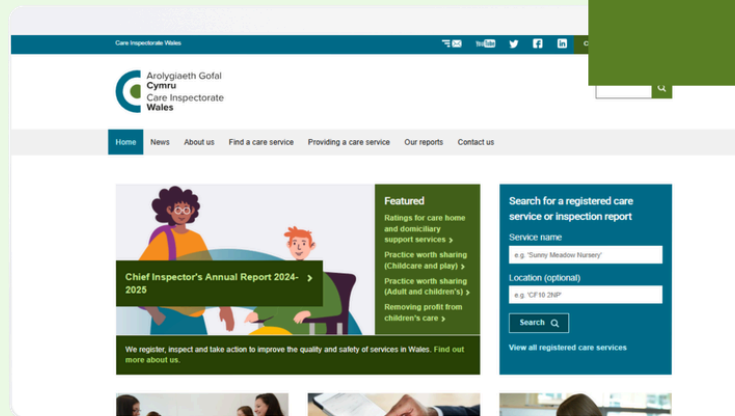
Care Inspectorate Wales

You Tube

Arolygiaeth Gofal
Cymru
Care Inspectorate
Wales

Home News About us Find a care service Providing a care service Our reports Contact us

Chief Inspector's Annual Report 2024-2025 ›

Featured

Ratings for care home and domiciliary support services ›

Practice worth sharing (Childcare and play) ›

Practice worth sharing (Adult and children's) ›

Removing profit from children's care ›

We register, inspect and take action to improve the quality and safety of services in Wales. Find out more about us.

Search for a registered care service or inspection report

Service name

e.g. 'Sunny Meadow Nursery'

Location (optional)

e.g. 'CF10 2NP'

Search

View all registered care services